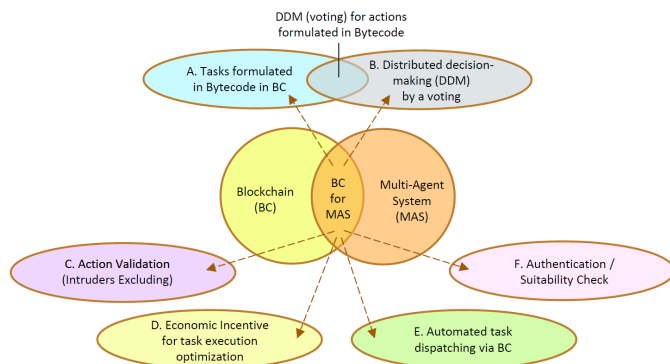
DDM (voting) for actions formulated in Bytecode

A. Tasks formulated in Bytecode in BC

B. Distributed decision-making (DDM) by a voting

Blockchain (BC)

BC for MAS

Multi-Agent System (MAS)

C. Action Validation (Intruders Excluding)

F. Authentication / Suitability Check

D. Economic Incentive for task execution optimization

E. Automated task dispatching via BC